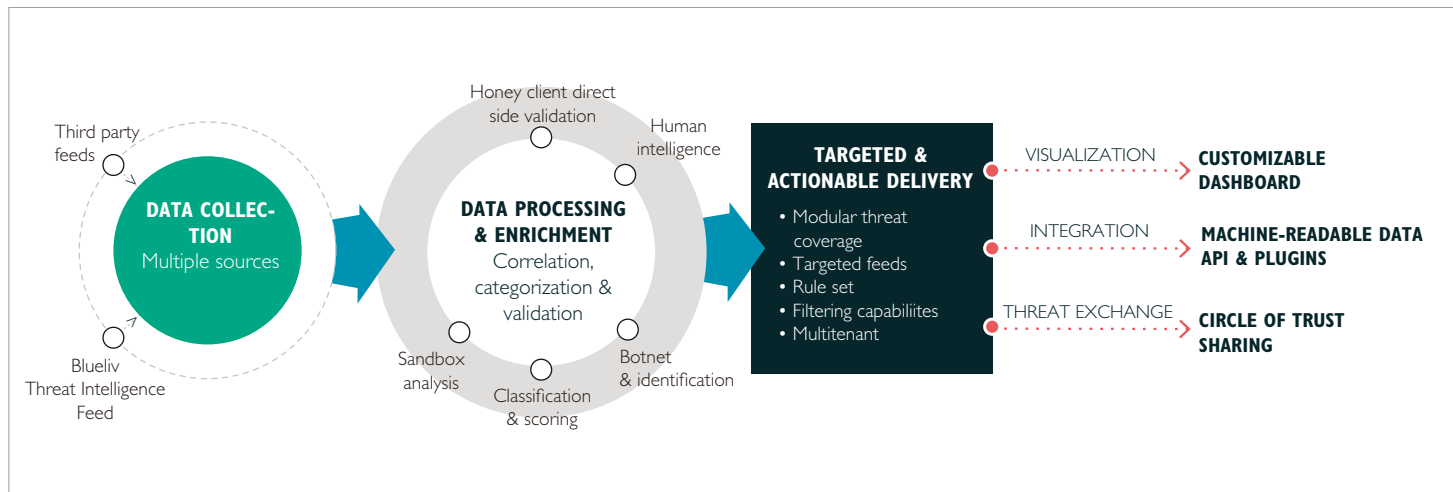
Third party feeds

DATA COLLECTION
Multiple sources

Blueliv Threat Intelligence Feed

Honey client direct side validation

Human intelligence

DATA PROCESSING & ENRICHMENT
Correlation, categorization & validation

Sandbox analysis

Classification & scoring

Botnet & identification

TARGETED & ACTIONABLE DELIVERY

• Modular threat coverage
• Targeted feeds
• Rule set
• Filtering capabiliites
• Multitenant

VISUALIZATION
CUSTOMIZABLE DASHBOARD

INTEGRATION
MACHINE-READABLE DATA API & PLUGINS

THREAT EXCHANGE
CIRCLE OF TRUST SHARING